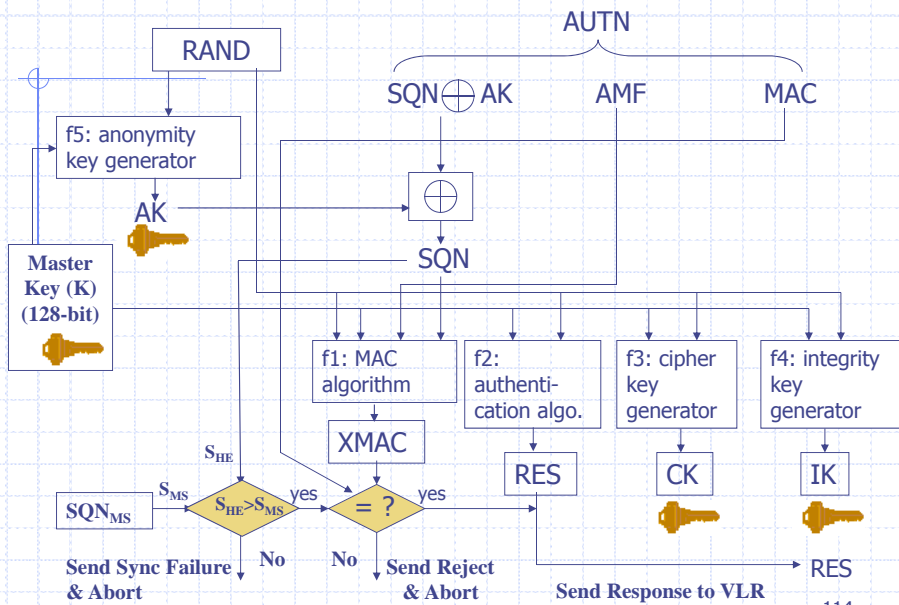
AUTN

RAND

SQN $\oplus$ AK

AMF

MAC

f5: anonymity key generator

AK

$\oplus$

SQN

Master Key (K) (128-bit)

f1: MAC algorithm

f2: authentication algo.

f3: cipher key generator

f4: integrity key generator

XMAC

RES

CK

IK

$S_{HE}$

$S_{MS}$

$SQN_{MS}$

$S_{HE}>S_{MS}$

yes

= ?

yes

No

No

Send Sync Failure & Abort

Send Reject & Abort

Send Response to VLR

RES

114